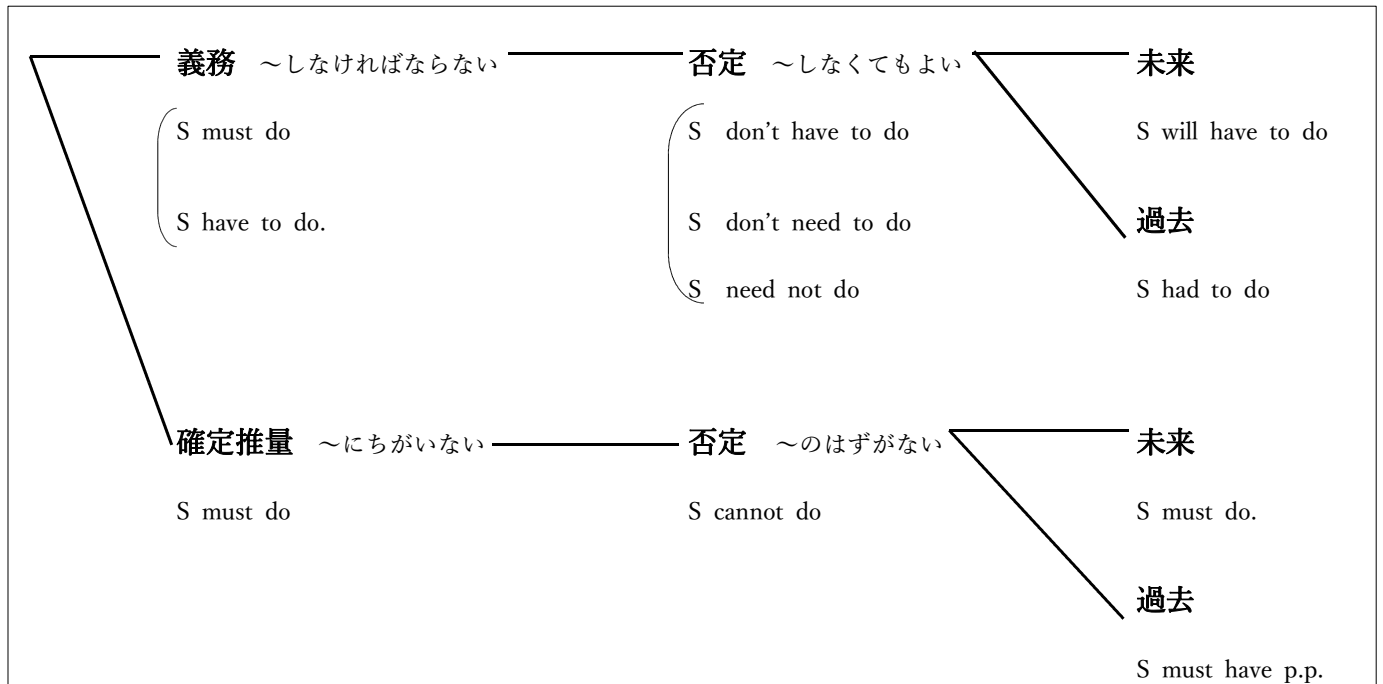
義務 ～しなければならない

S must do

S have to do.

否定 ～しなくてもよい

S don't have to do

S don't need to do

S need not do

未来

S will have to do

過去

S had to do

確定推量 ～にちがいない

S must do

否定 ～のはずがない

S cannot do

未来

S must do.

過去

S must have p.p.